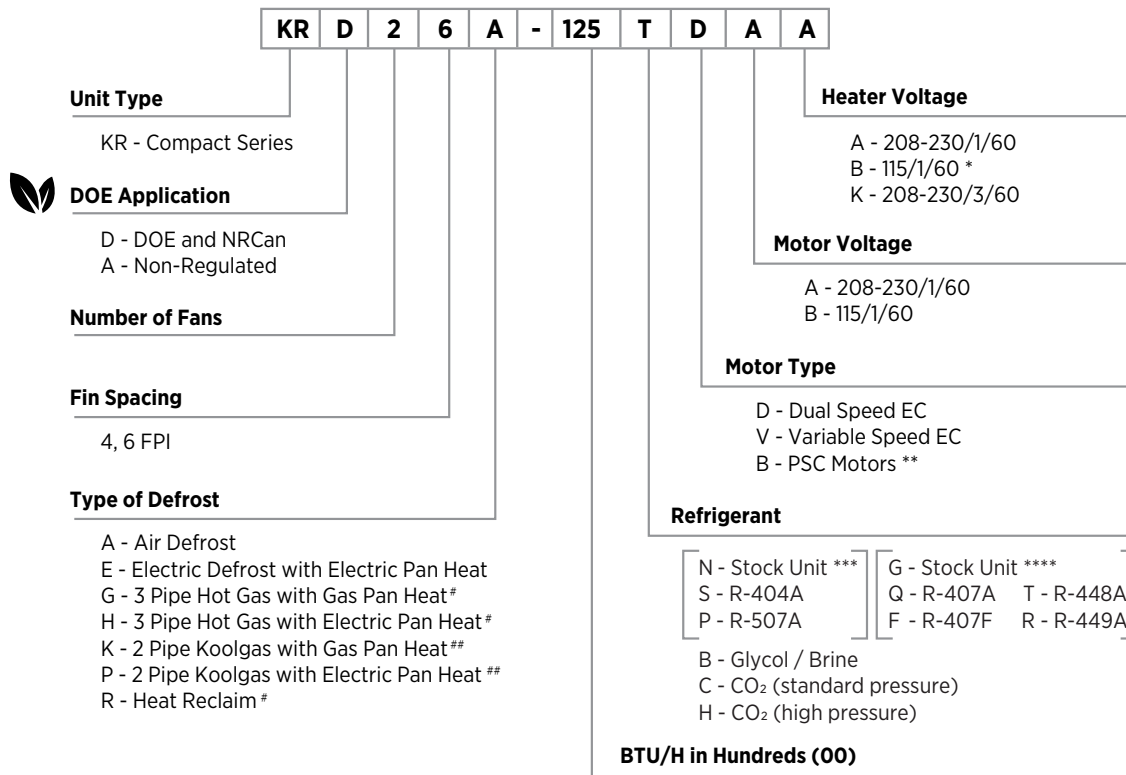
| KR | D | 2 | 6 | A | - | 125 | T | D | A | A |
|---|---|---|---|---|---|---|---|---|---|---|

**Unit Type**

KR - Compact Series

**DOE Application**

D - DOE and NRCan
A - Non-Regulated

**Number of Fans**

**Fin Spacing**

4, 6 FPI

**Type of Defrost**

A - Air Defrost
E - Electric Defrost with Electric Pan Heat
G - 3 Pipe Hot Gas with Gas Pan Heat #
H - 3 Pipe Hot Gas with Electric Pan Heat #
K - 2 Pipe Koolgas with Gas Pan Heat ##
P - 2 Pipe Koolgas with Electric Pan Heat ##
R - Heat Reclaim #

**Heater Voltage**

A - 208-230/1/60
B - 115/1/60 *
K - 208-230/3/60

**Motor Voltage**

A - 208-230/1/60
B - 115/1/60

**Motor Type**

D - Dual Speed EC
V - Variable Speed EC
B - PSC Motors **

**Refrigerant**

N - Stock Unit ***
S - R-404A
P - R-507A

G - Stock Unit ****
Q - R-407A T - R-448A
F - R-407F R - R-449A

B - Glycol / Brine
C - $CO_2$ (standard pressure)
H - $CO_2$ (high pressure)

**BTU/H in Hundreds (00)**